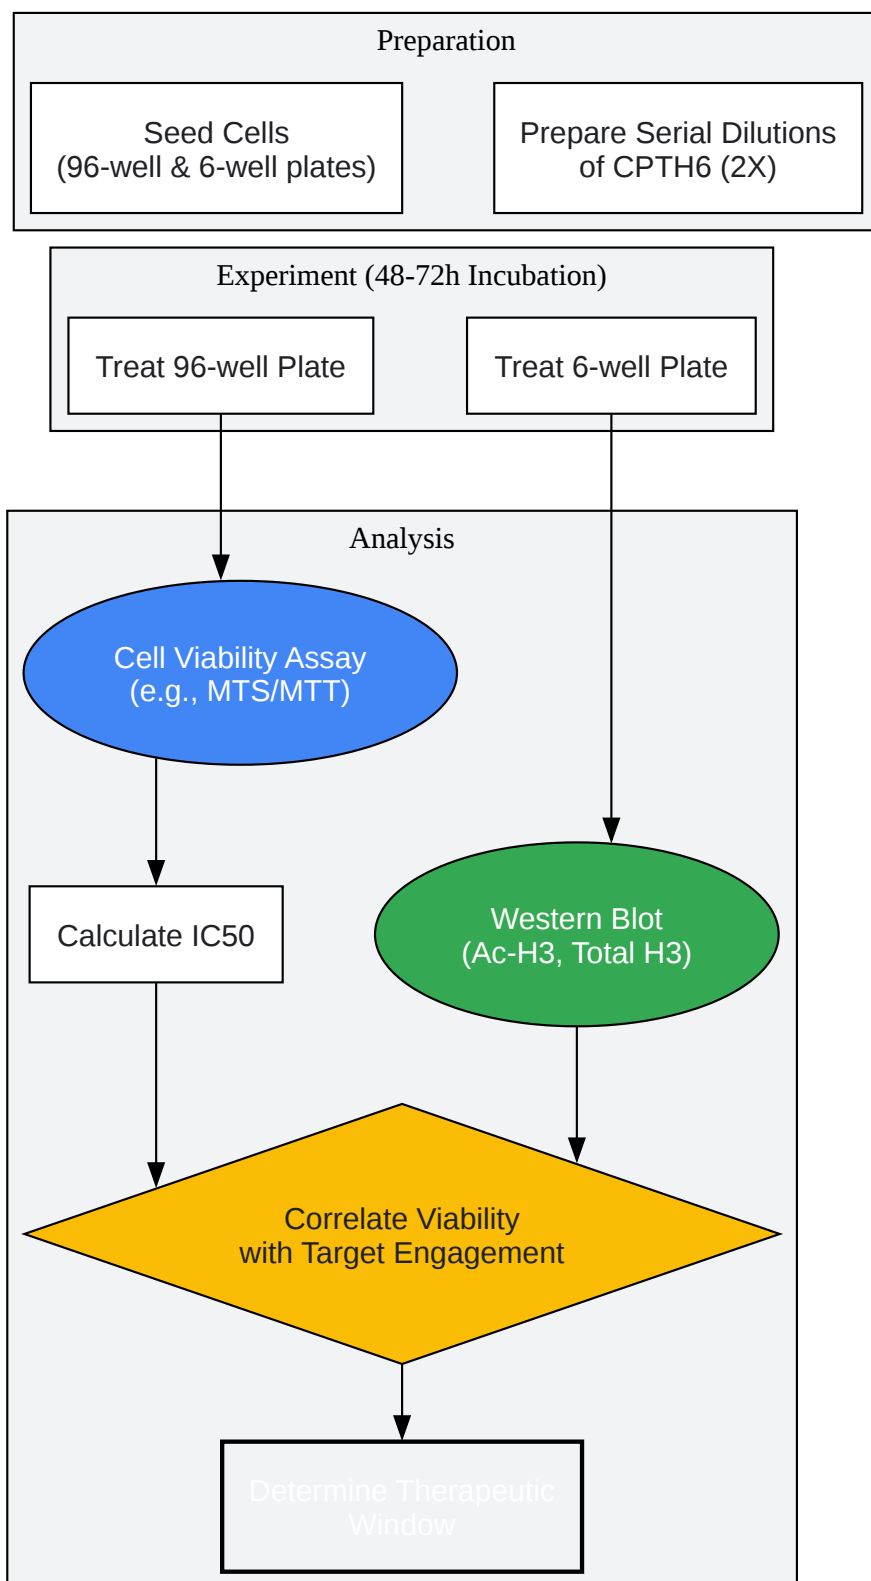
Preparation

Seed Cells
(96-well & 6-well plates)

Prepare Serial Dilutions
of CPTH6 (2X)

Experiment (48-72h Incubation)

Treat 96-well Plate

Treat 6-well Plate

Analysis

Cell Viability Assay
(e.g., MTS/MTT)

Calculate IC50

Western Blot
(Ac-H3, Total H3)

Correlate Viability
with Target Engagement

Determine Therapeutic
Window